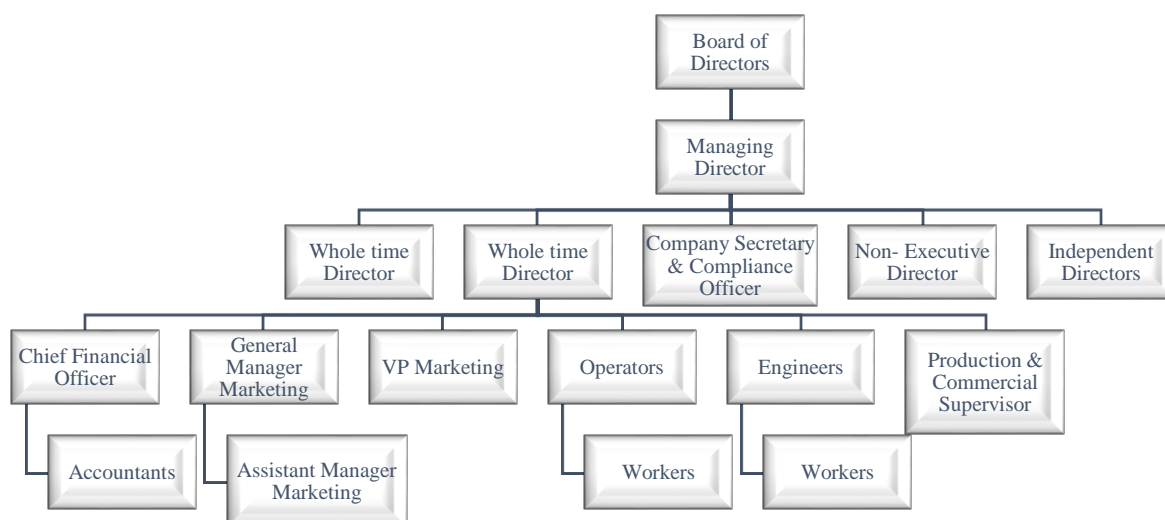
Board of Directors

Managing Director

Whole time Director

Whole time Director

Company Secretary & Compliance Officer

Non- Executive Director

Independent Directors

Chief Financial Officer

General Manager Marketing

VP Marketing

Operators

Engineers

Production & Commercial Supervisor

Accountants

Assistant Manager Marketing

Workers

Workers